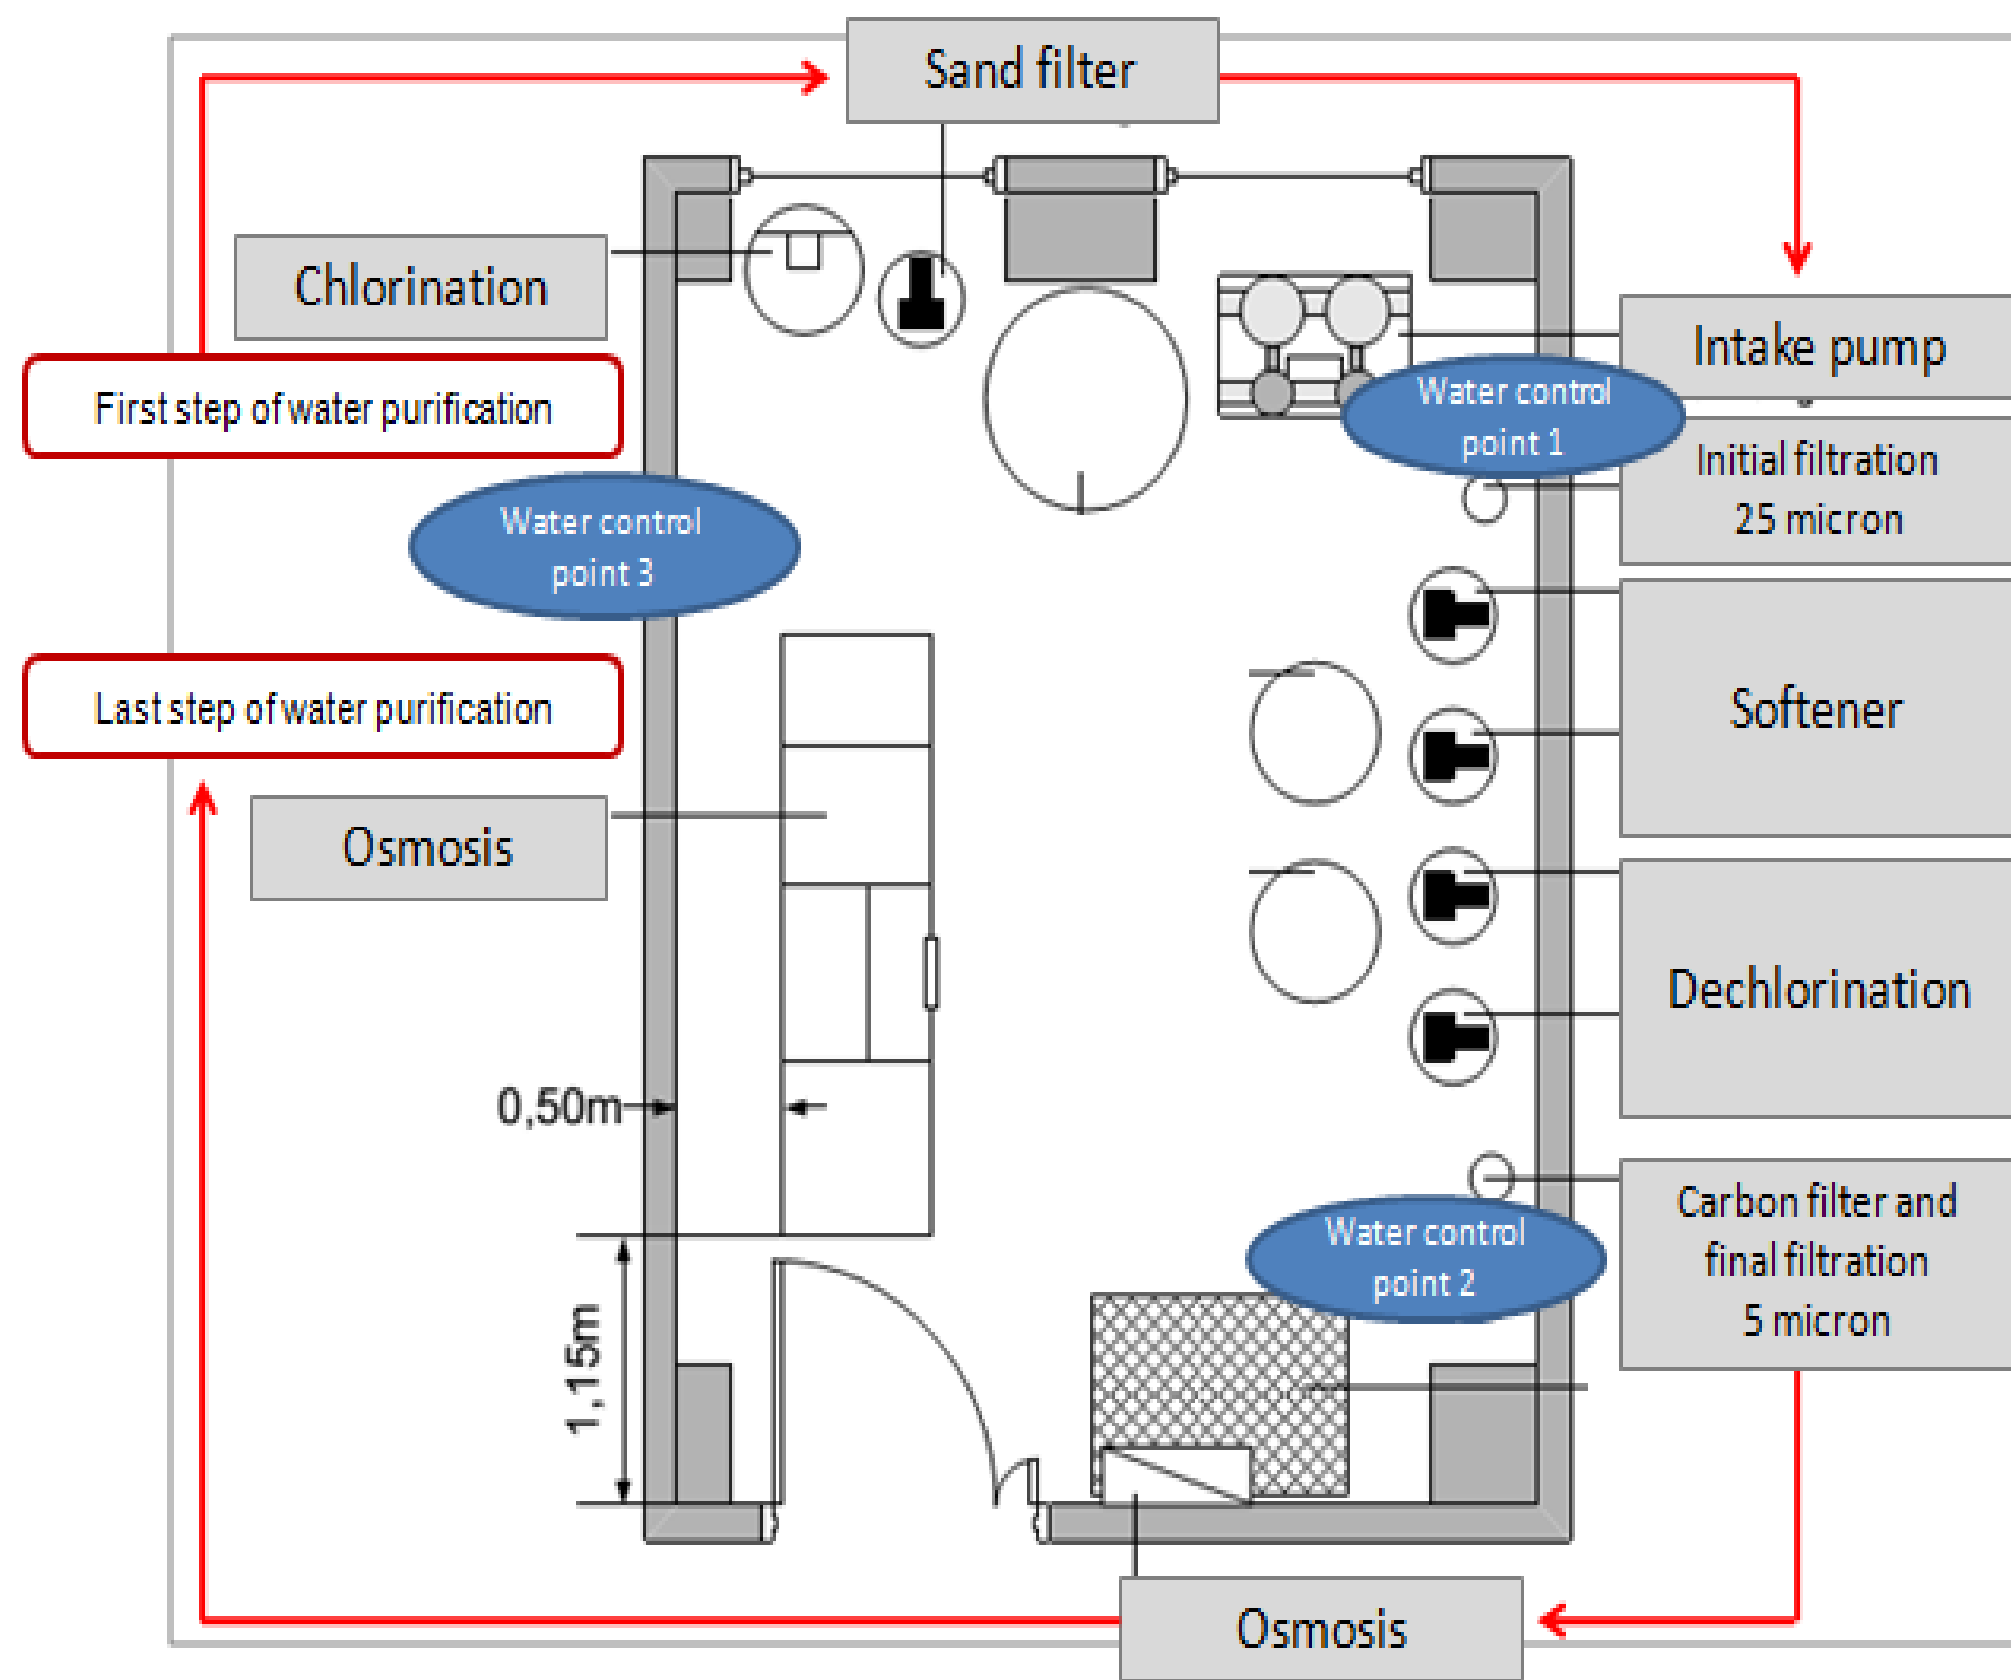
Sand filter

Chlorination

First step of water purification

Intake pump

Water control point 1

Initial filtration 25 micron

Water control point 3

Softener

Last step of water purification

Osmosis

Dechlorination

0,50m

Carbon filter and final filtration 5 micron

Water control point 2

1,15m

Osmosis